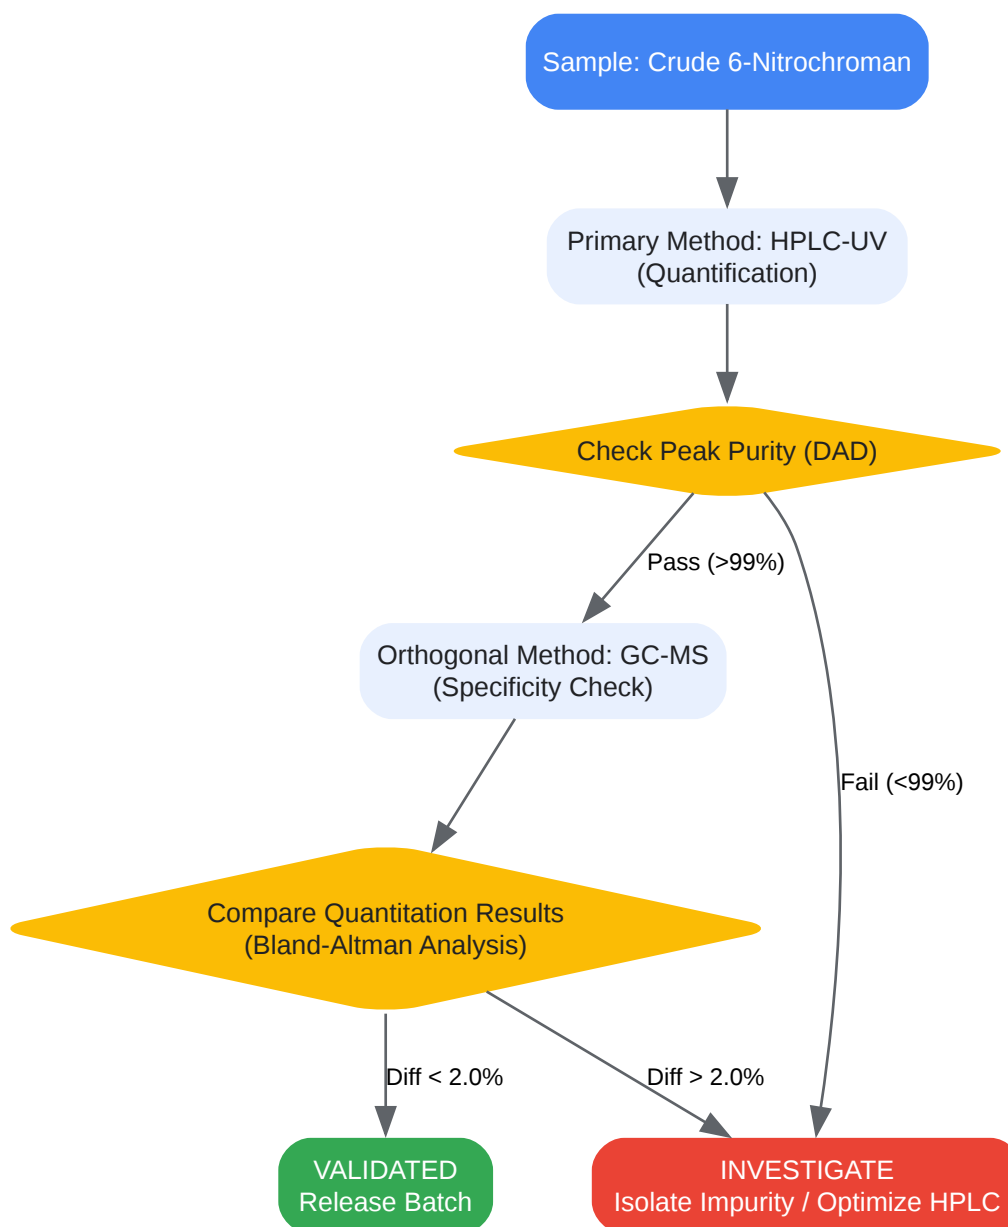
Sample: Crude 6-Nitrochroman

Primary Method: HPLC-UV (Quantification)

Check Peak Purity (DAD)

Pass (>99%)

Fail (<99%)

Orthogonal Method: GC-MS (Specificity Check)

Compare Quantitation Results (Bland-Altman Analysis)

Diff < 2.0%

Diff > 2.0%

VALIDATED Release Batch

INVESTIGATE Isolate Impurity / Optimize HPLC